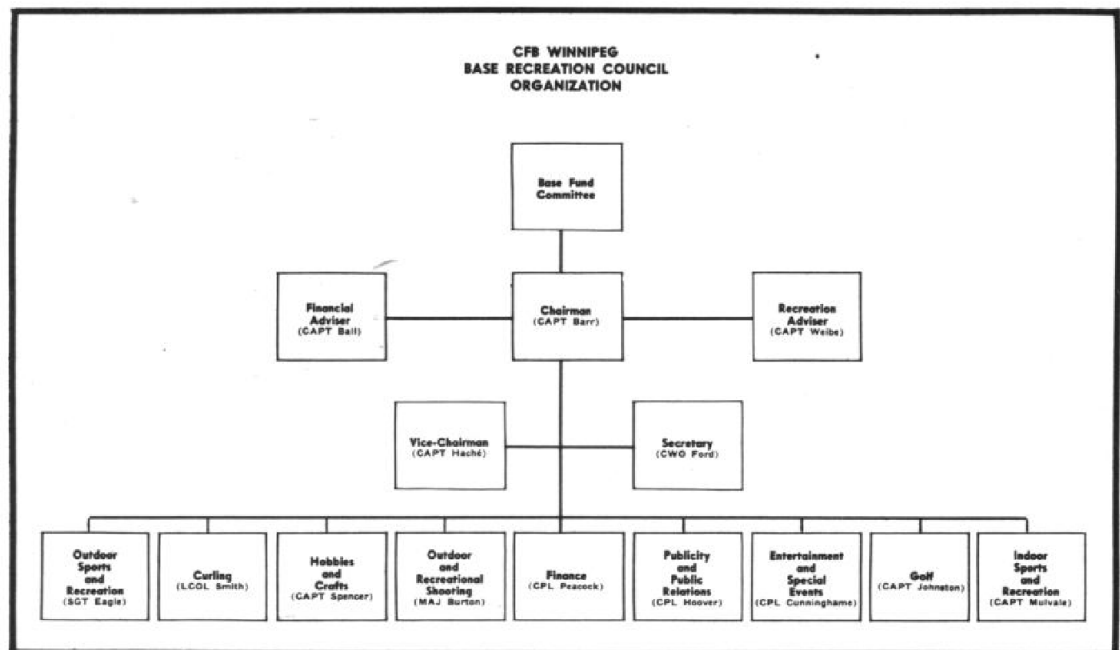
CFB WINNIPEG
BASE RECREATION COUNCIL
ORGANIZATION

Base Fund Committee

Financial Adviser
(CAPT Ball)

Chairman
(CAPT Barr)

Recreation Adviser
(CAPT Weibe)

Vice-Chairman
(CAPT Haché)

Secretary
(CWO Ford)

Outdoor Sports and Recreation
(SGT Eagle)

Curling
(LCOL Smith)

Hobbies and Crafts
(CAPT Spencer)

Outdoor and Recreational Shooting
(MAJ Burton)

Finance
(CPL Peacock)

Publicity and Public Relations
(CPL Hoover)

Entertainment and Special Events
(CPL Cunninghame)

Golf
(CAPT Johnston)

Indoor Sports and Recreation
(CAPT Mulvale)